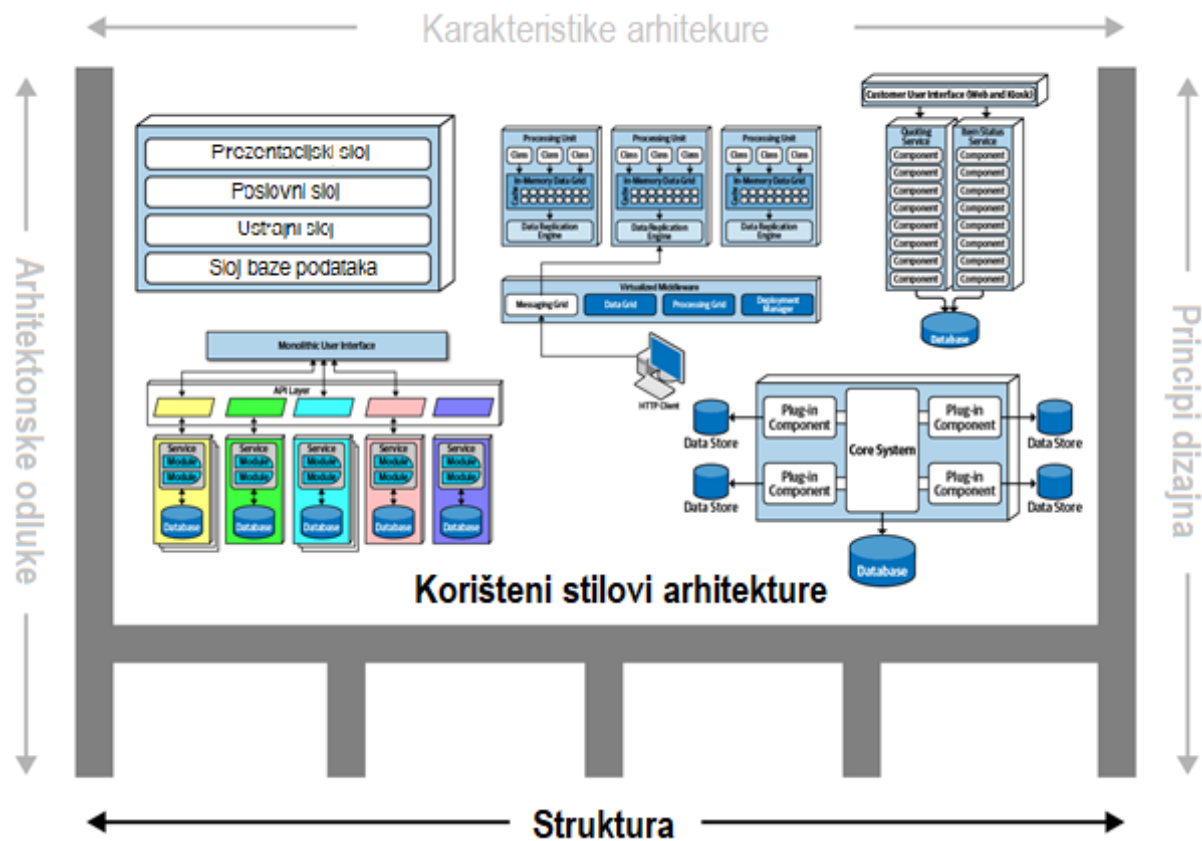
Karakteristike arhitekure

Arhitektonske odluke

Principi dizajna

Prezentacijski sloj
Poslovni sloj
Ustrajni sloj
Sloj baze podataka

Processing Unit
Class Class Class
In-Memory Data Grid
Cache
Data Replication Engine

Processing Unit
Class Class Class
In-Memory Data Grid
Cache
Data Replication Engine

Processing Unit
Class Class Class
In-Memory Data Grid
Cache
Data Replication Engine

Virtualized Middleware
Messaging Grid
Data Grid
Processing Grid
Deployment Manager

HTTP Client

Customer User Interface (Web and Kiosk)
Quoting Service
Item Status Service
Component
Component
Component
Component
Component
Component
Component
Component
Component
Database

Monolithic User Interface
API Layer
Service
Module
Module
Database
Service
Module
Module
Database
Service
Module
Module
Database
Service
Module
Module
Database
Service
Module
Module
Database

Data Store
Plug-in Component
Core System
Plug-in Component
Data Store
Data Store
Plug-in Component
Plug-in Component
Data Store
Database

Korišteni stilovi arhitekture

Struktura